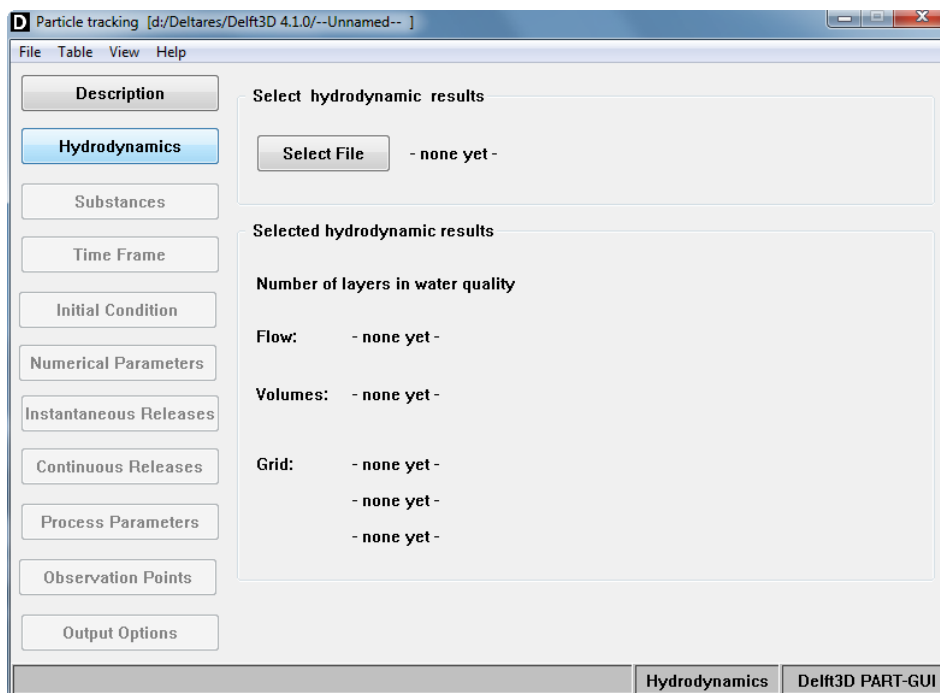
D Particle tracking [d:/Deltares/Delft3D 4.1.0/--Unnamed-- ]

File Table View Help

Description

Hydrodynamics

Substances

Time Frame

Initial Condition

Numerical Parameters

Instantaneous Releases

Continuous Releases

Process Parameters

Observation Points

Output Options

Select hydrodynamic results

Select File - none yet -

Selected hydrodynamic results

Number of layers in water quality

Flow: - none yet -

Volumes: - none yet -

Grid: - none yet -

- none yet -

- none yet -

Hydrodynamics Delft3D PART-GUI